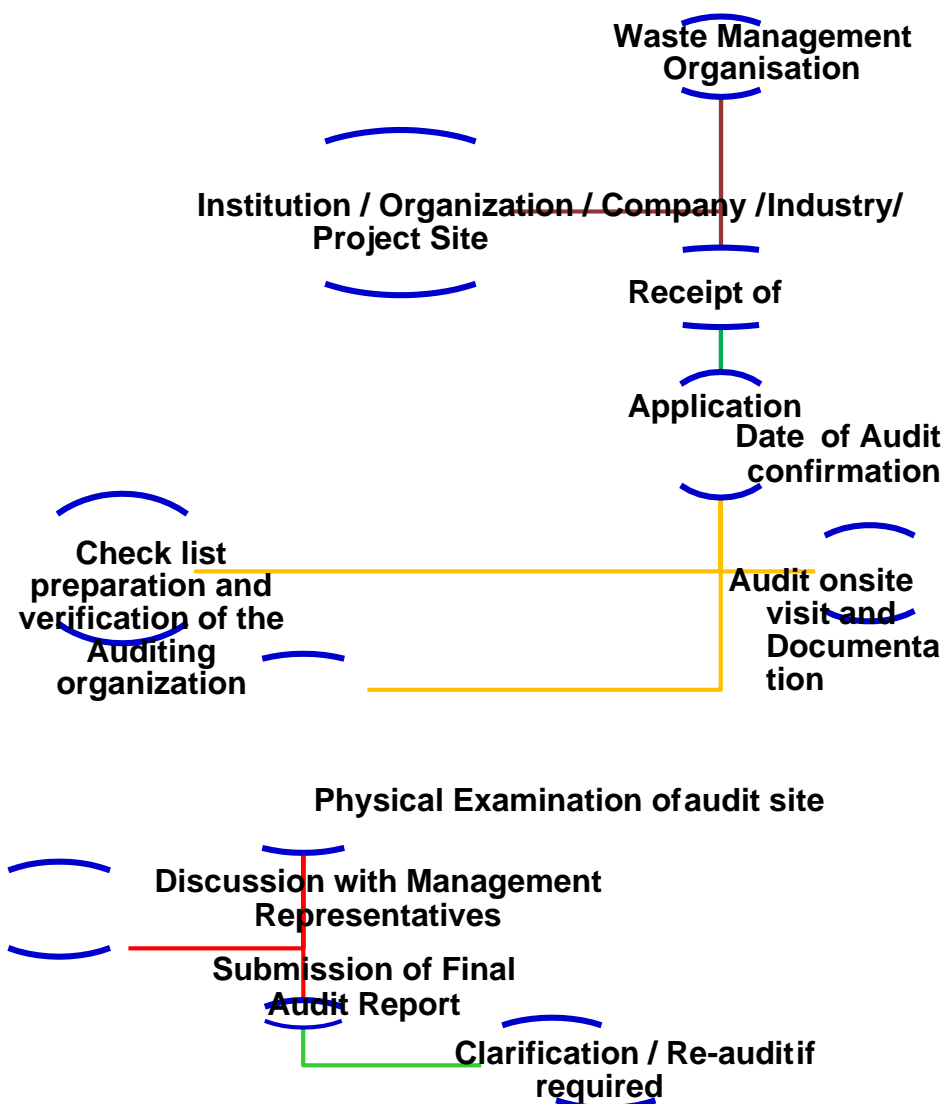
Waste Management Organisation

Institution / Organization / Company /Industry/ Project Site

Receipt of

Application

Date of Audit confirmation

Check list preparation and verification of the Auditing organization

Audit onsite visit and Documentation

Physical Examination ofaudit site

Discussion with Management Representatives

Submission of Final Audit Report

Clarification / Re-auditif required